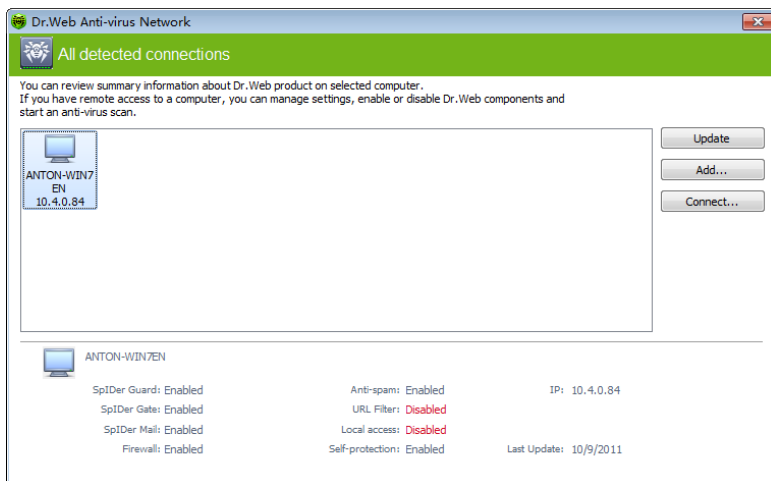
Dr.Web Anti-virus Network

All detected connections

You can review summary information about Dr.Web product on selected computer.
If you have remote access to a computer, you can manage settings, enable or disable Dr.Web components and start an anti-virus scan.

ANTON-WIN7EN
10.4.0.84

Update
Add...
Connect...

ANTON-WIN7EN

SpIDer Guard: Enabled
SpIDer Gate: Enabled
SpIDer Mail: Enabled
Firewall: Enabled

Anti-spam: Enabled
URL Filter: Disabled
Local access: Disabled
Self-protection: Enabled

IP: 10.4.0.84
Last Update: 10/9/2011